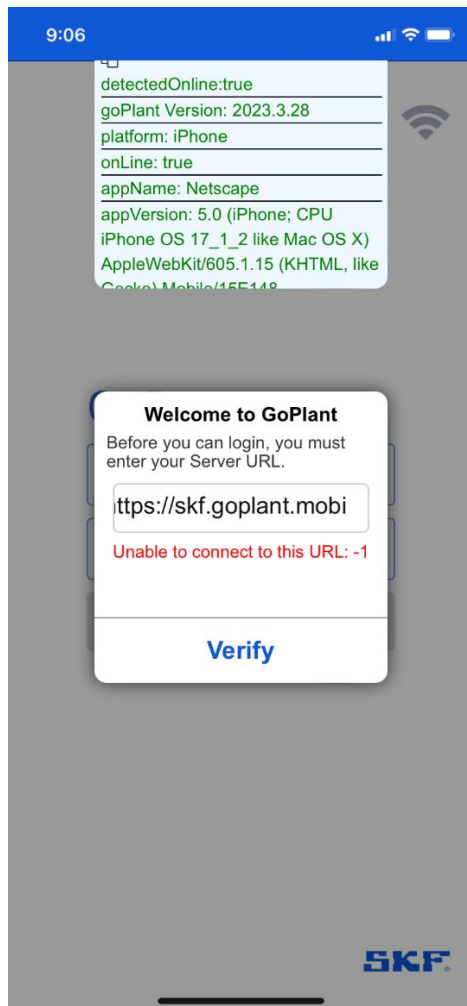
9:06

detectedOnline:true

goPlant Version: 2023.3.28

platform: iPhone

onLine: true

appName: Netscape

appVersion: 5.0 (iPhone; CPU iPhone OS 17_1_2 like Mac OS X) AppleWebKit/605.1.15 (KHTML, like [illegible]

Welcome to GoPlant

Before you can login, you must enter your Server URL.

ttps://skf.goplant.mobi

Unable to connect to this URL: -1

Verify

SKF